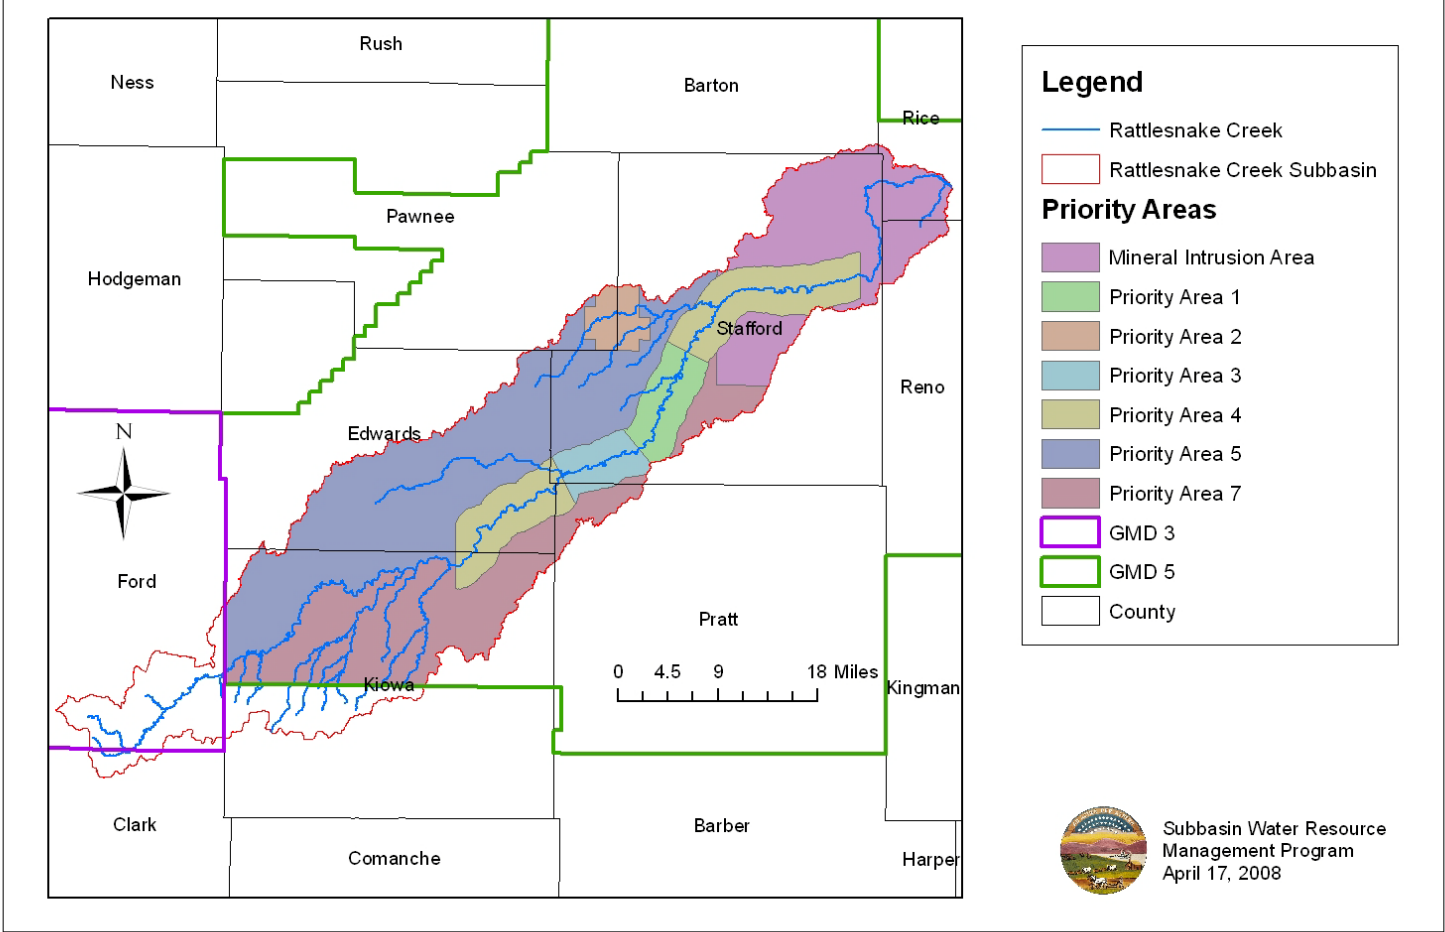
Rush
Ness
Barton
Rice
Pawnee
Hodgeman
Stafford
Reno
Edwards
N
Ford
Pratt
0 4.5 9 18 Miles
Kiowa
Kingman
Clark
Barber
Comanche
Harper

Legend
Rattlesnake Creek
Rattlesnake Creek Subbasin
Priority Areas
Mineral Intrusion Area
Priority Area 1
Priority Area 2
Priority Area 3
Priority Area 4
Priority Area 5
Priority Area 7
GMD 3
GMD 5
County

Subbasin Water Resource Management Program
April 17, 2008